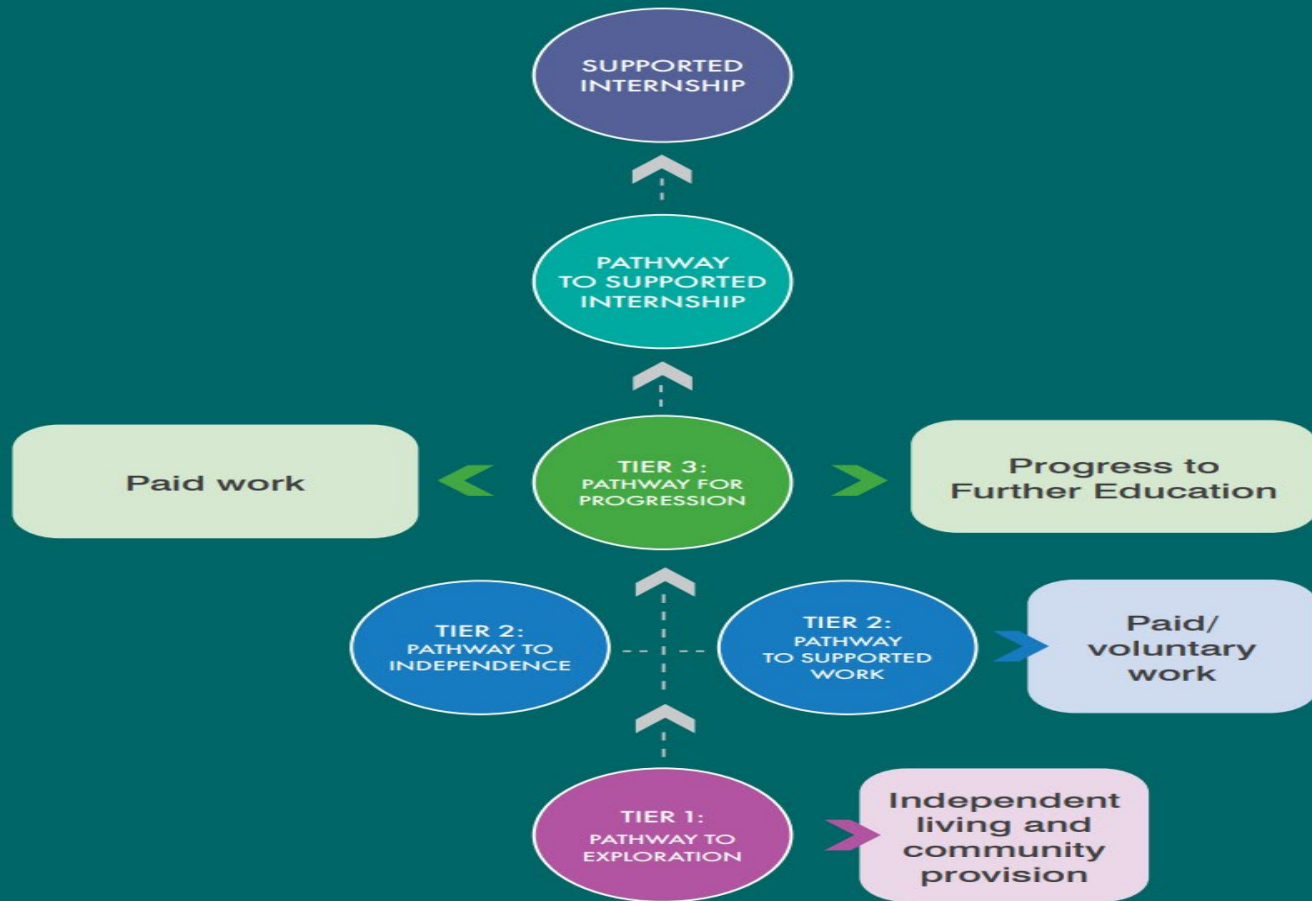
SUPPORTED INTERNSHIP

PATHWAY TO SUPPORTED INTERNSHIP

Paid work

TIER 3: PATHWAY FOR PROGRESSION

Progress to Further Education

TIER 2: PATHWAY TO INDEPENDENCE

TIER 2: PATHWAY TO SUPPORTED WORK

Paid/ voluntary work

TIER 1: PATHWAY TO EXPLORATION

Independent living and community provision